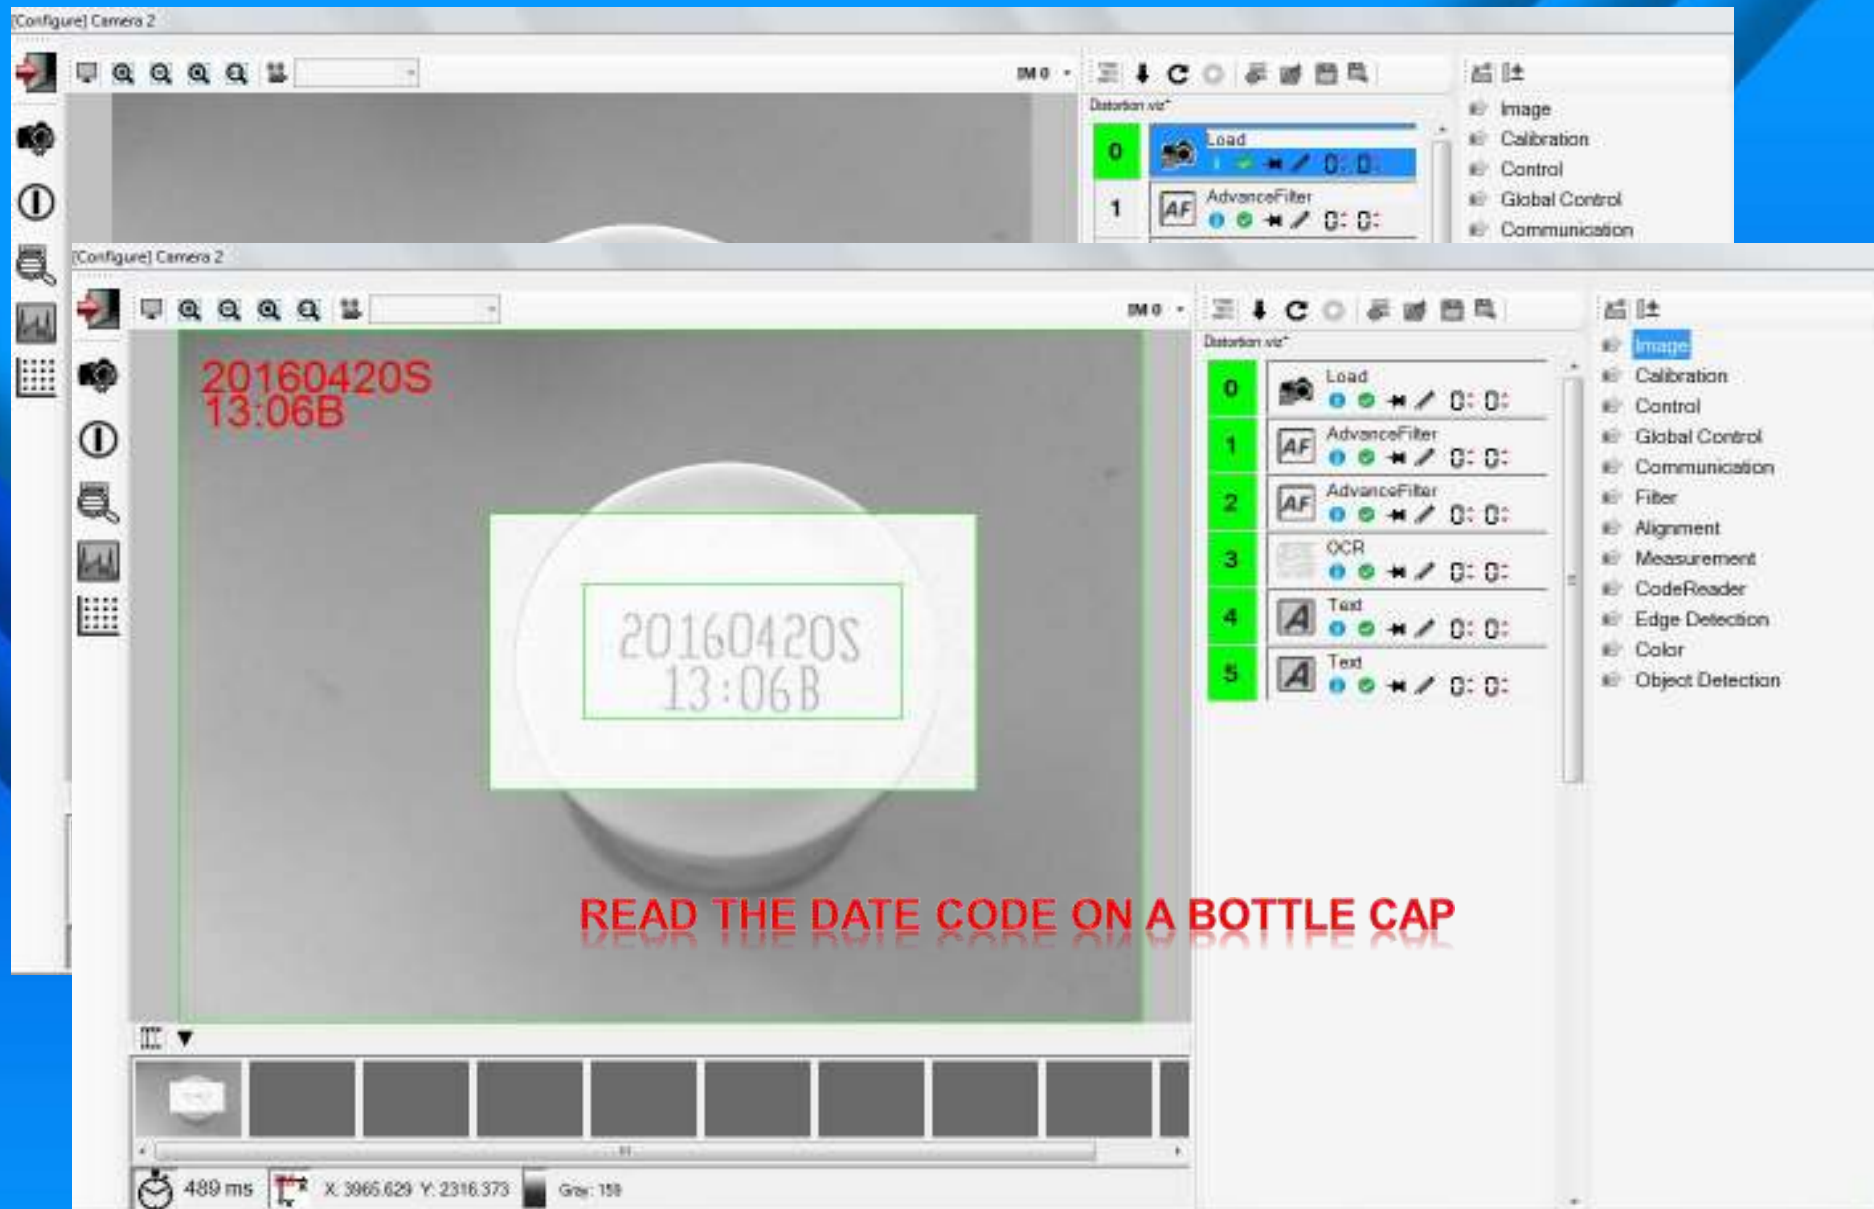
[Configure] Camera 2

IM 0

Distortion.viz*

0 Load
0: 0:

1 AdvanceFilter
0: 0:

Image
Calibration
Control
Global Control
Communication

[Configure] Camera 2

IM 0

Distortion.viz*

20160420S
13:06B

20160420S
13:06B

0 Load
0: 0:

1 AdvanceFilter
0: 0:

2 AdvanceFilter
0: 0:

3 OCR
0: 0:

4 Text
0: 0:

5 Text
0: 0:

Image
Calibration
Control
Global Control
Communication
Filter
Alignment
Measurement
CodeReader
Edge Detection
Color
Object Detection

READ THE DATE CODE ON A BOTTLE CAP

489 ms X: 3965.629 Y: 2316.373 Gray: 159